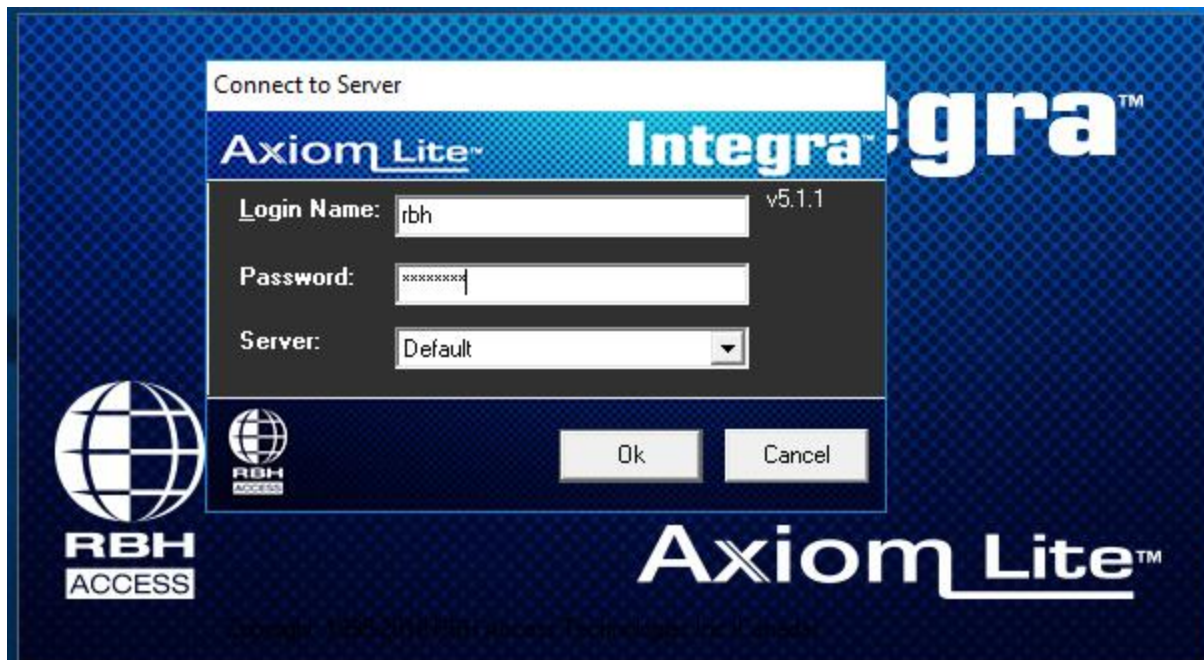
Connect to Server

Axiom Lite™

Integra™

egra™

Login Name: rbh

v5.1.1

Password: ********

Server: Default

RBH ACCESS

Ok

Cancel

RBH ACCESS

Axiom Lite™

Copyright 1995-20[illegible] RBH Access Technologies Inc. Canada